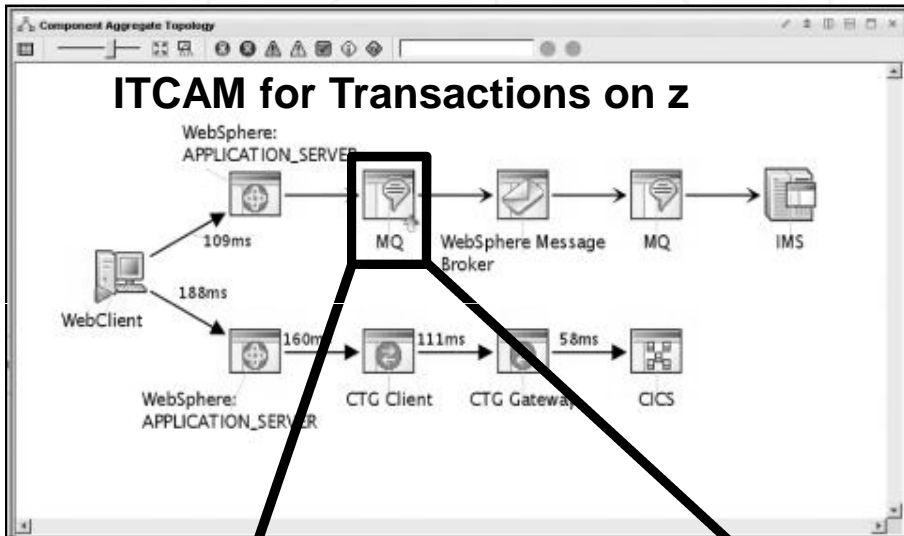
Component Aggregate Topology

ITCAM for Transactions on z

WebSphere:
APPLICATION_SERVER

MQ

WebSphere Message Broker

MQ

IMS

109ms

188ms

WebClient

160ms

111ms

58ms

WebSphere:
APPLICATION_SERVER

CTG Client

CTG Gateway

CICS